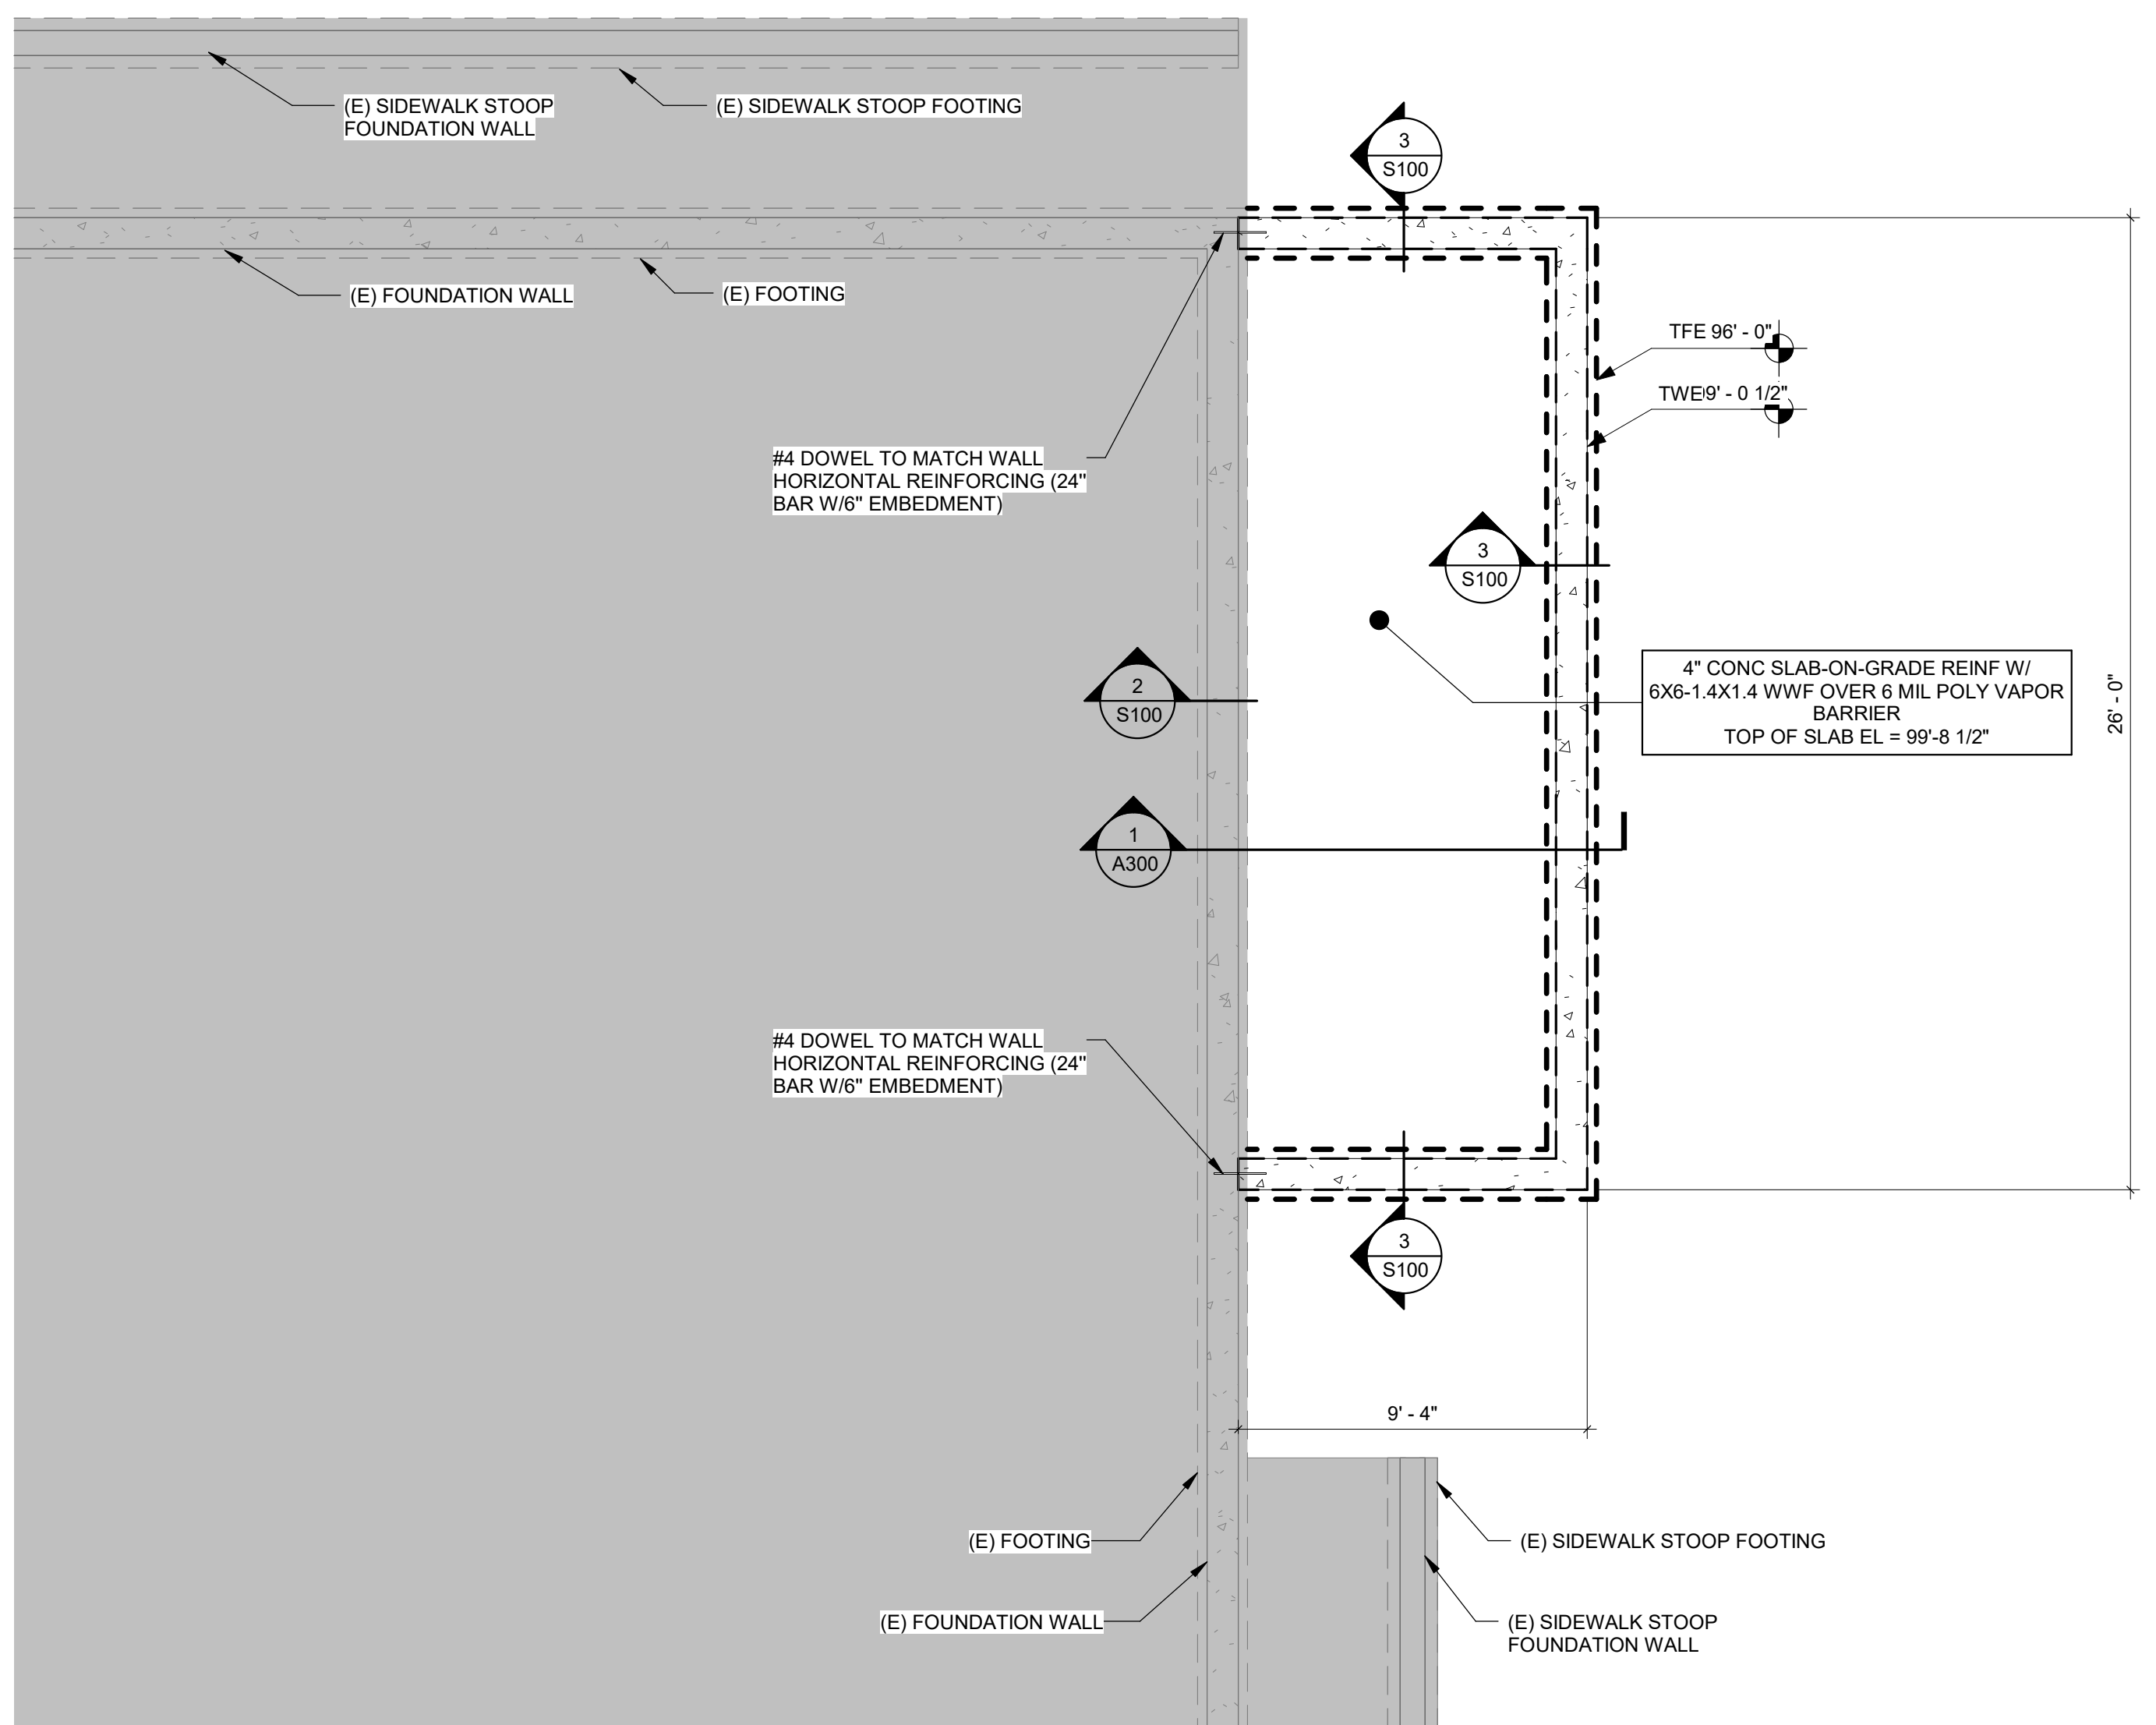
(E) SIDEWALK STOOP FOUNDATION WALL

(E) SIDEWALK STOOP FOOTING

3
S100

(E) FOUNDATION WALL

(E) FOOTING

TFE 96' - 0"

TWE 9' - 0 1/2"

#4 DOWEL TO MATCH WALL HORIZONTAL REINFORCING (24" BAR W/6" EMBEDMENT)

3
S100

4" CONC SLAB-ON-GRADE REINF W/ 6X6-1.4X1.4 WWF OVER 6 MIL POLY VAPOR BARRIER
TOP OF SLAB EL = 99'-8 1/2"

26' - 0"

2
S100

1
A300

#4 DOWEL TO MATCH WALL HORIZONTAL REINFORCING (24" BAR W/6" EMBEDMENT)

3
S100

9' - 4"

(E) FOOTING

(E) SIDEWALK STOOP FOOTING

(E) FOUNDATION WALL

(E) SIDEWALK STOOP FOUNDATION WALL